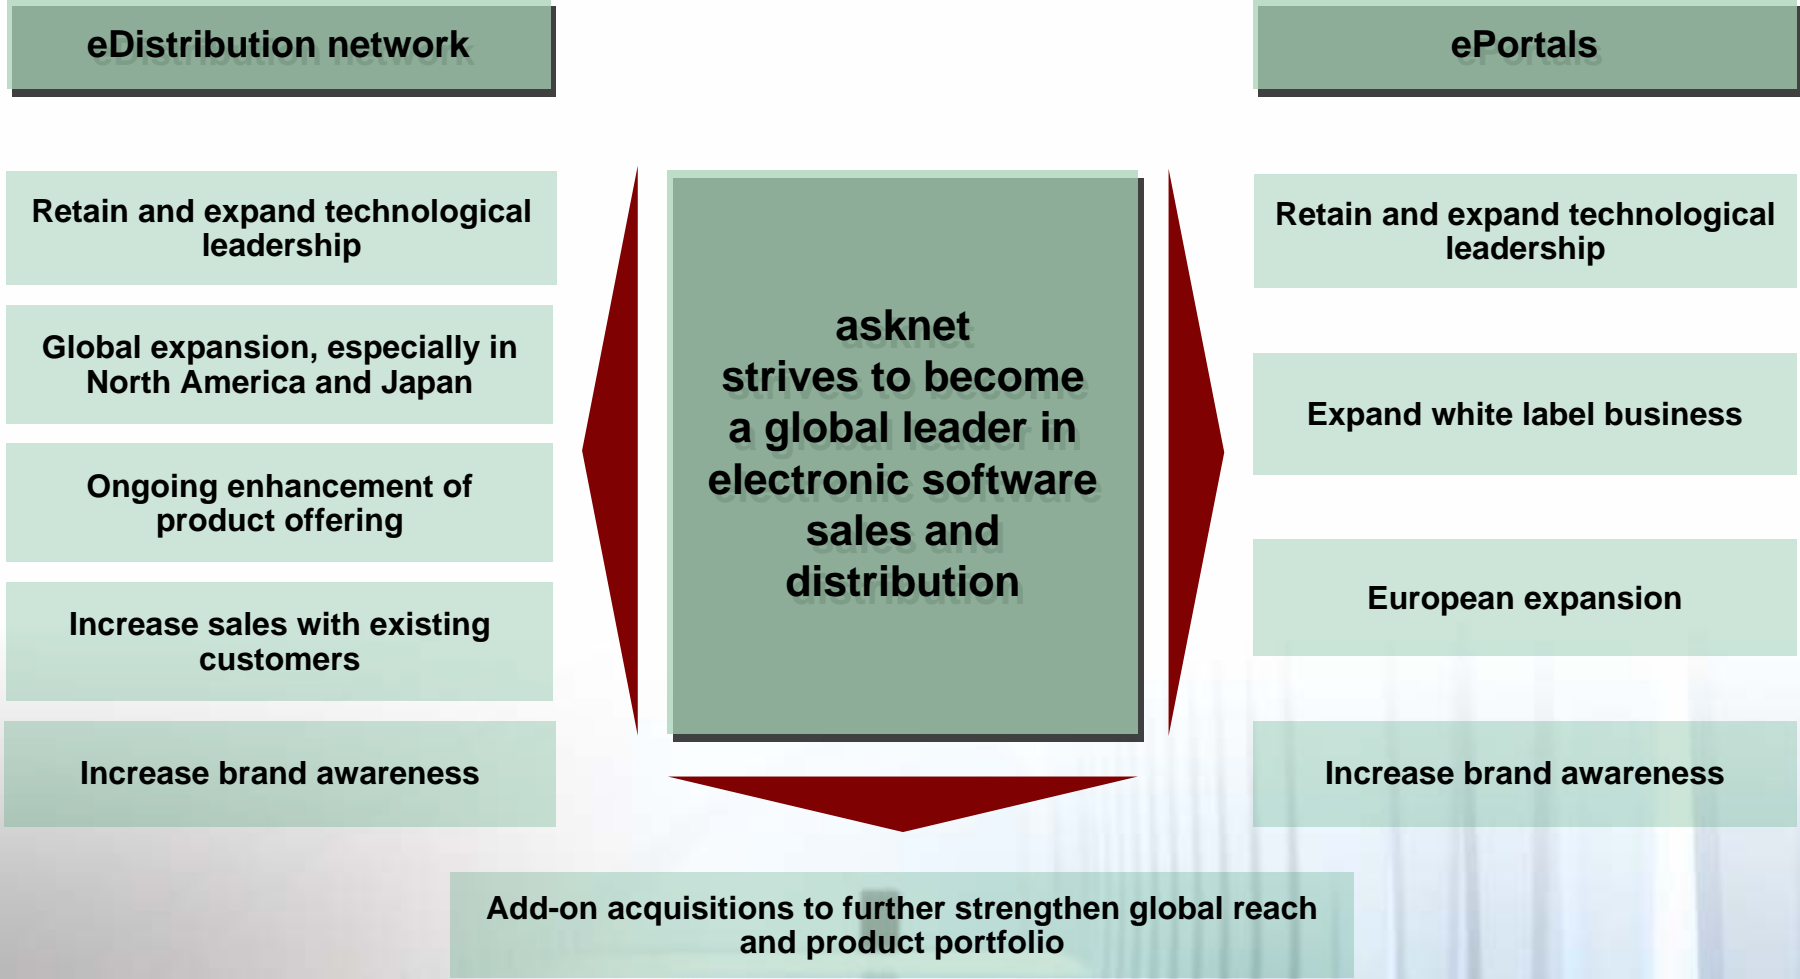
eDistribution network

ePortals

Retain and expand technological leadership

Global expansion, especially in North America and Japan

Ongoing enhancement of product offering

Increase sales with existing customers

Increase brand awareness

asknet strives to become a global leader in electronic software sales and distribution

Retain and expand technological leadership

Expand white label business

European expansion

Increase brand awareness

Add-on acquisitions to further strengthen global reach and product portfolio